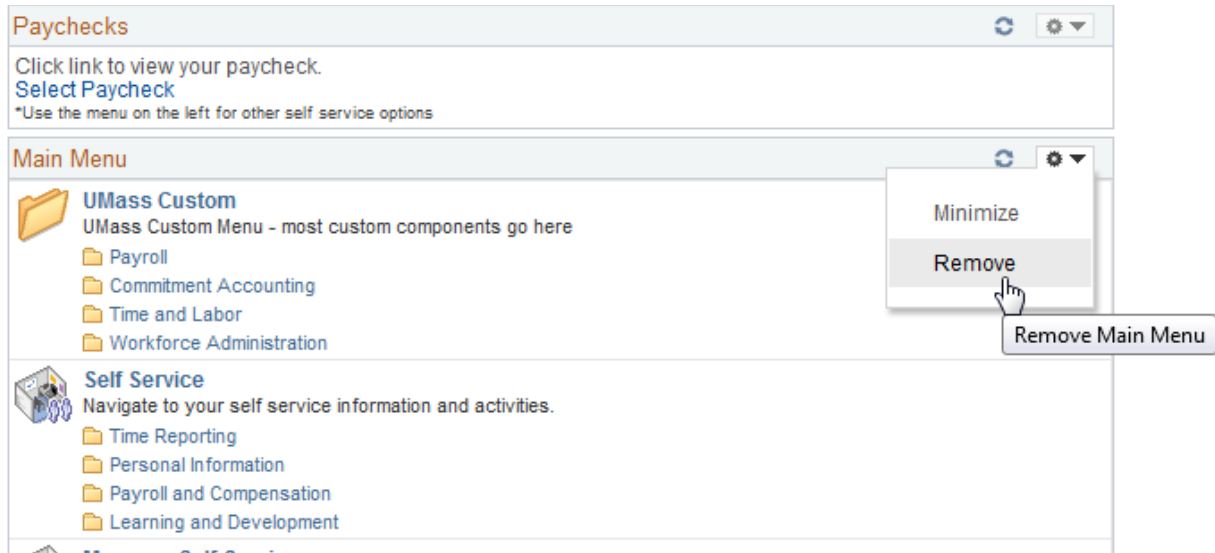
Paychecks

Click link to view your paycheck.
Select Paycheck
*Use the menu on the left for other self service options

Main Menu

UMass Custom
UMass Custom Menu - most custom components go here
Payroll
Commitment Accounting
Time and Labor
Workforce Administration

Minimize
Remove
Remove Main Menu

Self Service
Navigate to your self service information and activities.
Time Reporting
Personal Information
Payroll and Compensation
Learning and Development

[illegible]